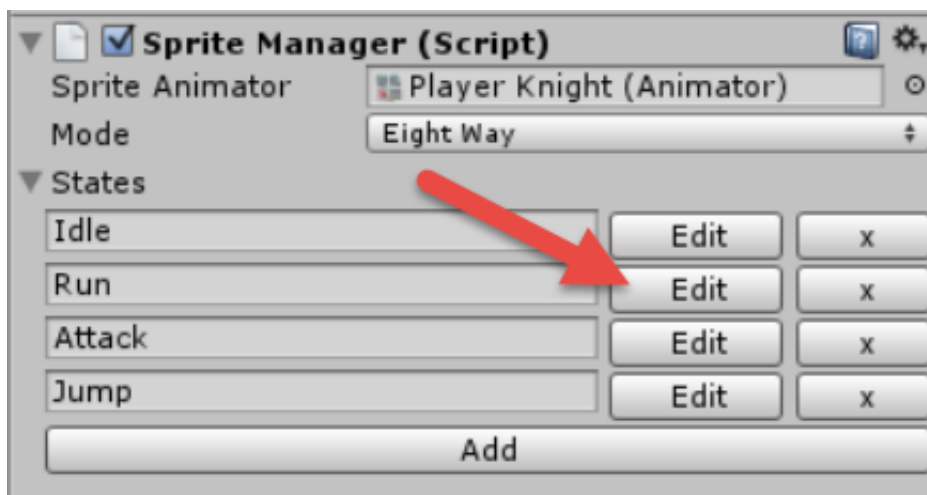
Sprite Manager (Script)

Sprite Animator | Player Knight (Animator)

Mode | Eight Way

States

| | | |
|---|---|---|
| Idle | Edit | x |
| Run | Edit | x |
| Attack | Edit | x |
| Jump | Edit | x |

Add